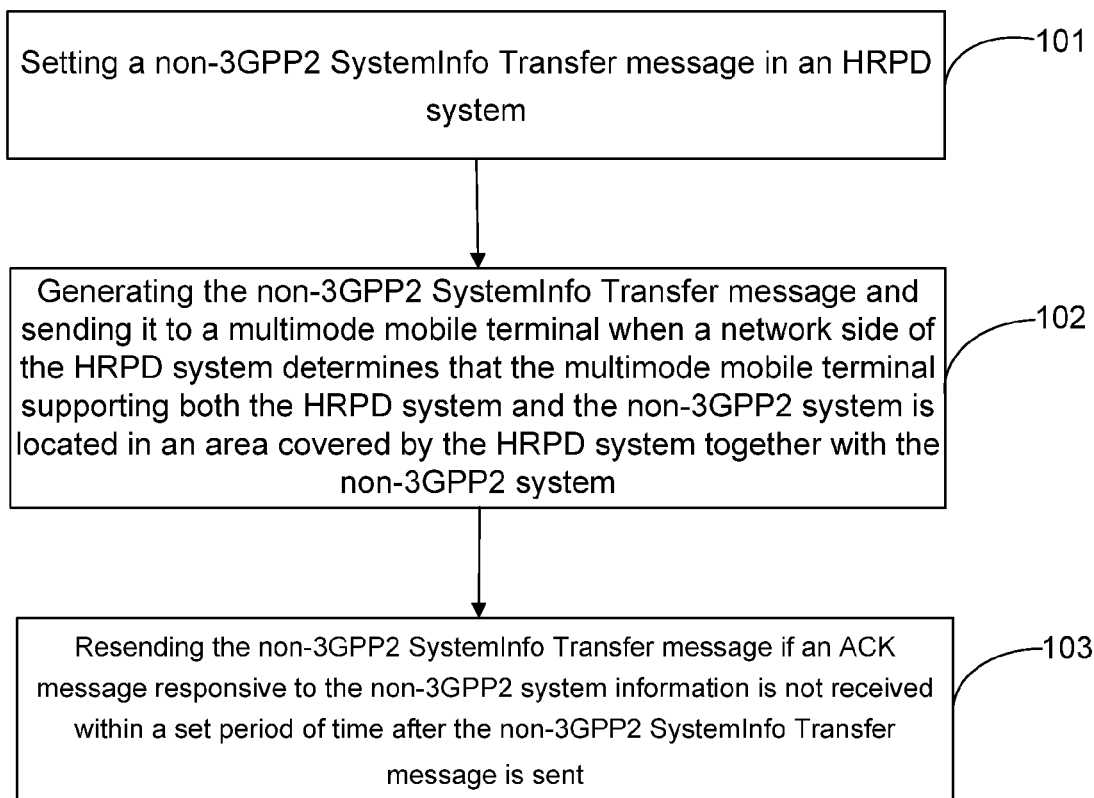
Setting a non-3GPP2 SystemInfo Transfer message in an HRPD system

101

Generating the non-3GPP2 SystemInfo Transfer message and sending it to a multimode mobile terminal when a network side of the HRPD system determines that the multimode mobile terminal supporting both the HRPD system and the non-3GPP2 system is located in an area covered by the HRPD system together with the non-3GPP2 system

102

Resending the non-3GPP2 SystemInfo Transfer message if an ACK message responsive to the non-3GPP2 system information is not received within a set period of time after the non-3GPP2 SystemInfo Transfer message is sent

103